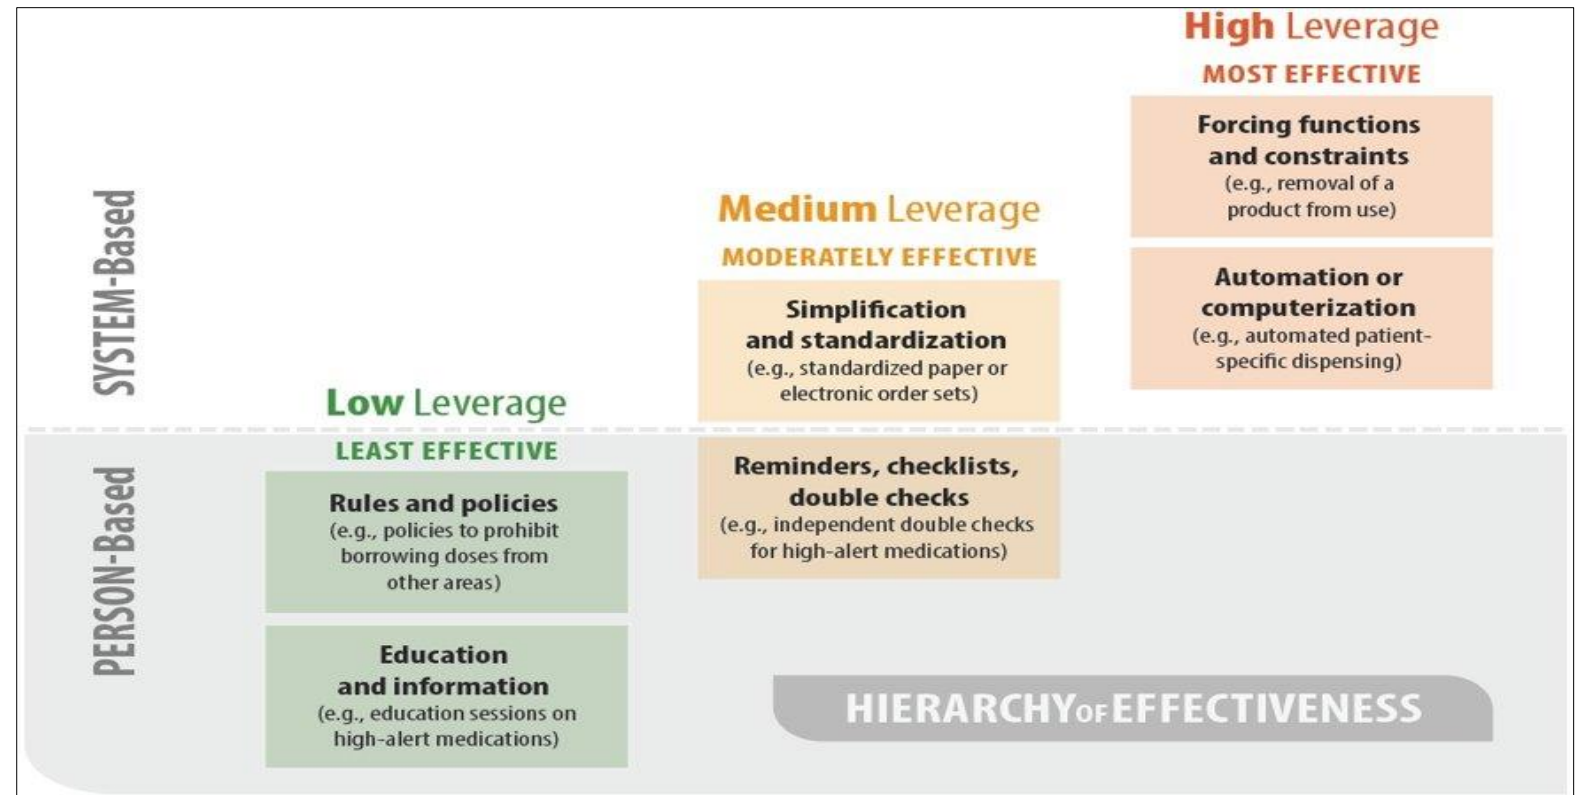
High Leverage
MOST EFFECTIVE

Forcing functions and constraints
(e.g., removal of a product from use)

Automation or computerization
(e.g., automated patient-specific dispensing)

Medium Leverage
MODERATELY EFFECTIVE

Simplification and standardization
(e.g., standardized paper or electronic order sets)

Reminders, checklists, double checks
(e.g., independent double checks for high-alert medications)

SYSTEM-Based

PERSON-Based

Low Leverage
LEAST EFFECTIVE

Rules and policies
(e.g., policies to prohibit borrowing doses from other areas)

Education and information
(e.g., education sessions on high-alert medications)

HIERARCHY OF EFFECTIVENESS